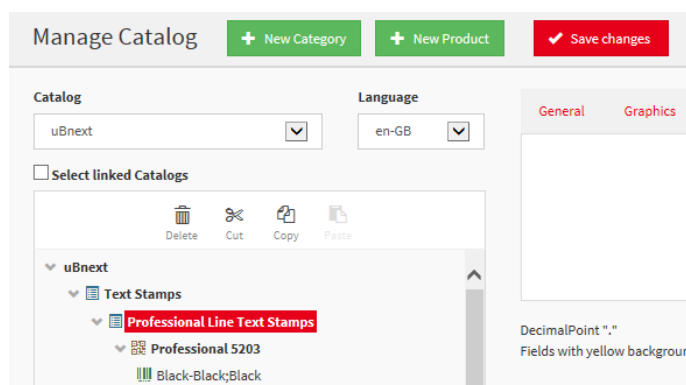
Manage Catalog

New Category

New Product

Save changes

Catalog

uBnext

Language

en-GB

Select linked Catalogs

Delete Cut Copy Paste

uBnext

Text Stamps

Professional Line Text Stamps

Professional 5203

Black-Black;Black

General Graphics

DecimalPoint "."
Fields with yellow backgrou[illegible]